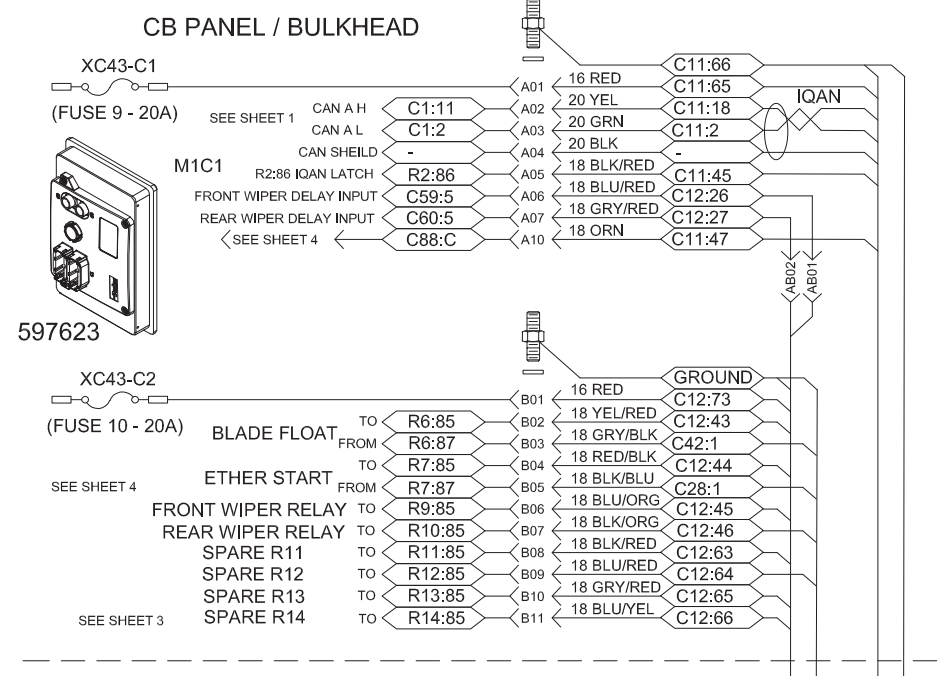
CB PANEL / BULKHEAD

XC43-C1

(FUSE 9 - 20A)

M1C1

597623

SEE SHEET 1

CAN A H C1:11 A01 16 RED C11:66
CAN A L C1:2 A02 20 YEL C11:65
CAN SHEILD - A03 20 GRN C11:18
R2:86 IQAN LATCH R2:86 A04 20 BLK C11:2
FRONT WIPER DELAY INPUT C59:5 A05 18 BLK/RED -
REAR WIPER DELAY INPUT C60:5 A06 18 BLU/RED C11:45
SEE SHEET 4 C88:C A07 18 GRY/RED C12:26
A10 18 ORN C12:27
C11:47

IQAN

AB02
AB01

XC43-C2

(FUSE 10 - 20A)

SEE SHEET 4

SEE SHEET 3

| | | | | | |
|---|---|---|---|---|---|
| | | | B01 | 16 RED | GROUND |
| BLADE FLOAT | TO | R6:85 | B02 | 18 YEL/RED | C12:73 |
| | FROM | R6:87 | B03 | 18 GRY/BLK | C12:43 |
| ETHER START | TO | R7:85 | B04 | 18 RED/BLK | C42:1 |
| | FROM | R7:87 | B05 | 18 BLK/BLU | C12:44 |
| FRONT WIPER RELAY | TO | R9:85 | B06 | 18 BLU/ORG | C28:1 |
| REAR WIPER RELAY | TO | R10:85 | B07 | 18 BLK/ORG | C12:45 |
| SPARE R11 | TO | R11:85 | B08 | 18 BLK/RED | C12:46 |
| SPARE R12 | TO | R12:85 | B09 | 18 BLU/RED | C12:63 |
| SPARE R13 | TO | R13:85 | B10 | 18 GRY/RED | C12:64 |
| SPARE R14 | TO | R14:85 | B11 | 18 BLU/YEL | C12:65 |
| | | | | | C12:66 |